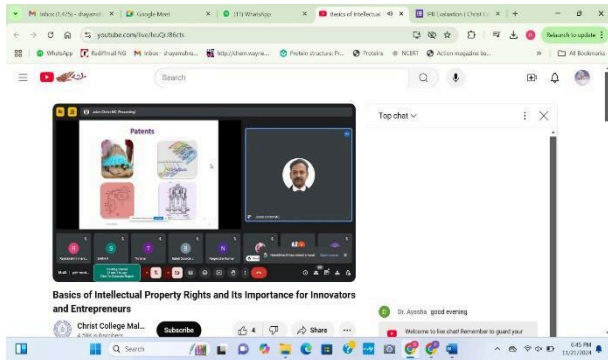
Inbox (1,475) - shayamdr | Google Meet | (1) WhatsApp | Basics of Intellectual | IPR Evaluation | Christ C

youtube.com/live/bcuQrJ86cts

WhatsApp | Rediffmail NG | Inbox - shayamdrea | http://chem.wayne | Protein structure: Pr | Proteins | NCERT | Action-magazine-ba | All Bookmarks

Relaunch to update

Search

Patents

Top chat

Basics of Intellectual Property Rights and Its Importance for Innovators and Entrepreneurs

Christ College Mal...

Subscribe

4

Share

Dr. Ayesha good evening

Welcome to live chat! Remember to guard your

Search

6:45 PM
11/21/2024